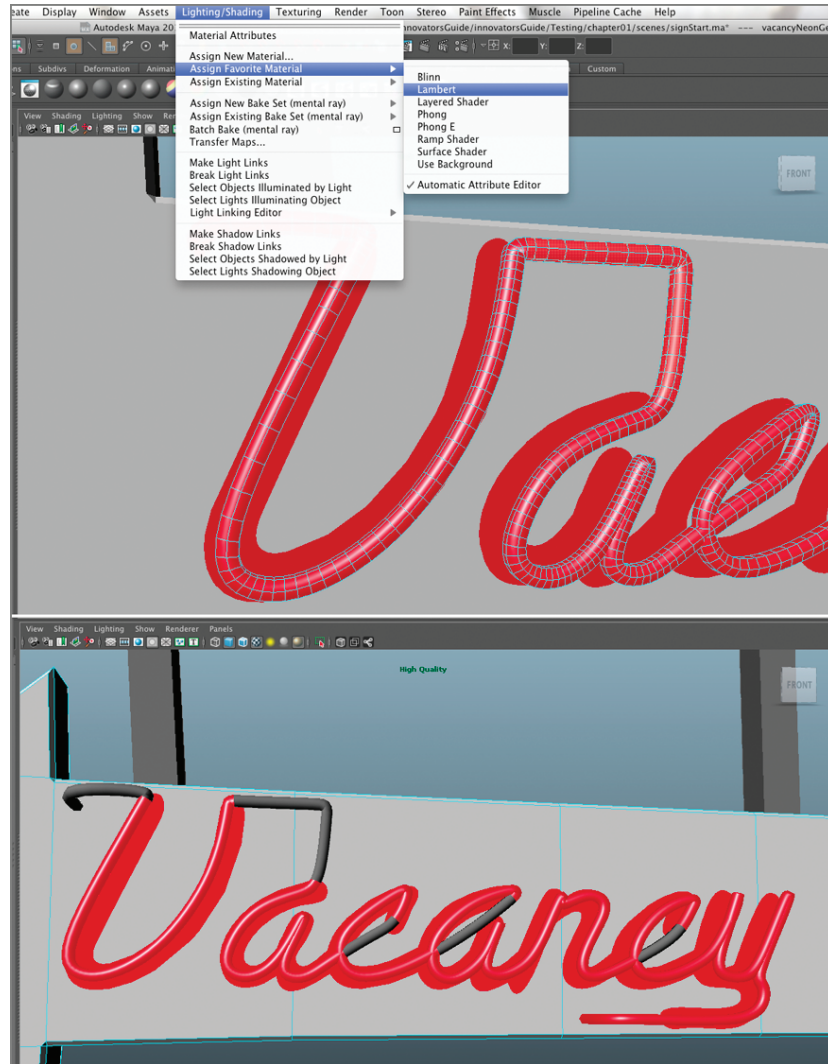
eate Display Window Assets Lighting/Shading Texturing Render Toon Stereo Paint Effects Muscle Pipeline Cache Help

Autodesk Maya 20 nnovatorsGuide/innovatorsGuide/Testing/chapter01/scenes/signStart.ma* --- vacancyNeonGe

X: Y: Z:

ns Subdivs Deformation Animat Custom

View Shading Lighting Show Ren

Material Attributes

Assign New Material...
Assign Favorite Material
Assign Existing Material

Assign New Bake Set (mental ray)
Assign Existing Bake Set (mental ray)
Batch Bake (mental ray)
Transfer Maps...

Make Light Links
Break Light Links
Select Objects Illuminated by Light
Select Lights Illuminating Object
Light Linking Editor

Make Shadow Links
Break Shadow Links
Select Objects Shadowed by Light
Select Lights Shadowing Object

Blinn
Lambert
Layered Shader
Phong
Phong E
Ramp Shader
Surface Shader
Use Background

✓ Automatic Attribute Editor

FRONT

View Shading Lighting Show Renderer Panels

High Quality

FRONT